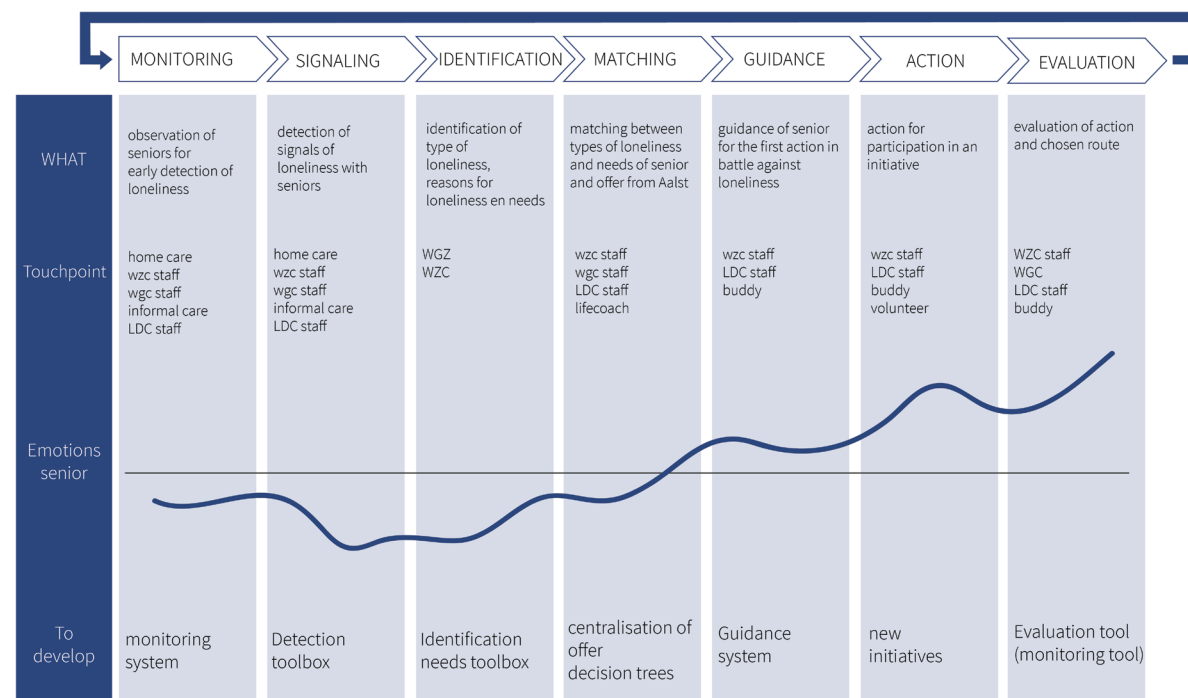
| | MONITORING | SIGNALING | IDENTIFICATION | MATCHING | GUIDANCE | ACTION | EVALUATION |
|---|---|---|---|---|---|---|---|
| WHAT | observation of seniors for early detection of loneliness | detection of signals of loneliness with seniors | identification of type of loneliness, reasons for loneliness en needs | matching between types of loneliness and needs of senior and offer from Aalst | guidance of senior for the first action in battle against loneliness | action for participation in an initiative | evaluation of action and chosen route |
| Touchpoint | home care wzc staff wgc staff informal care LDC staff | home care wzc staff wgc staff informal care LDC staff | WGZ WZC | wzc staff wgc staff LDC staff lifecoach | wzc staff LDC staff buddy | wzc staff LDC staff buddy volunteer | WZC staff WGC LDC staff buddy |
| Emotions senior | | | | | | | |
| To develop | monitoring system | Detection toolbox | Identification needs toolbox | centralisation of offer decision trees | Guidance system | new initiatives | Evaluation tool (monitoring tool) |